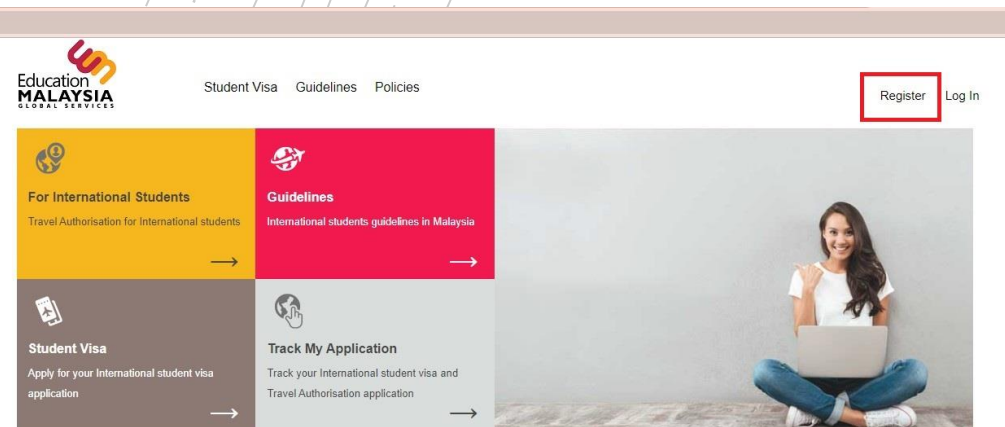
Education MALAYSIA GLOBAL SERVICES

Student Visa Guidelines Policies

Register Log In

For International Students
Travel Authorisation for International students

Guidelines
International students guidelines in Malaysia

Student Visa
Apply for your International student visa application

Track My Application
Track your International student visa and Travel Authorisation application